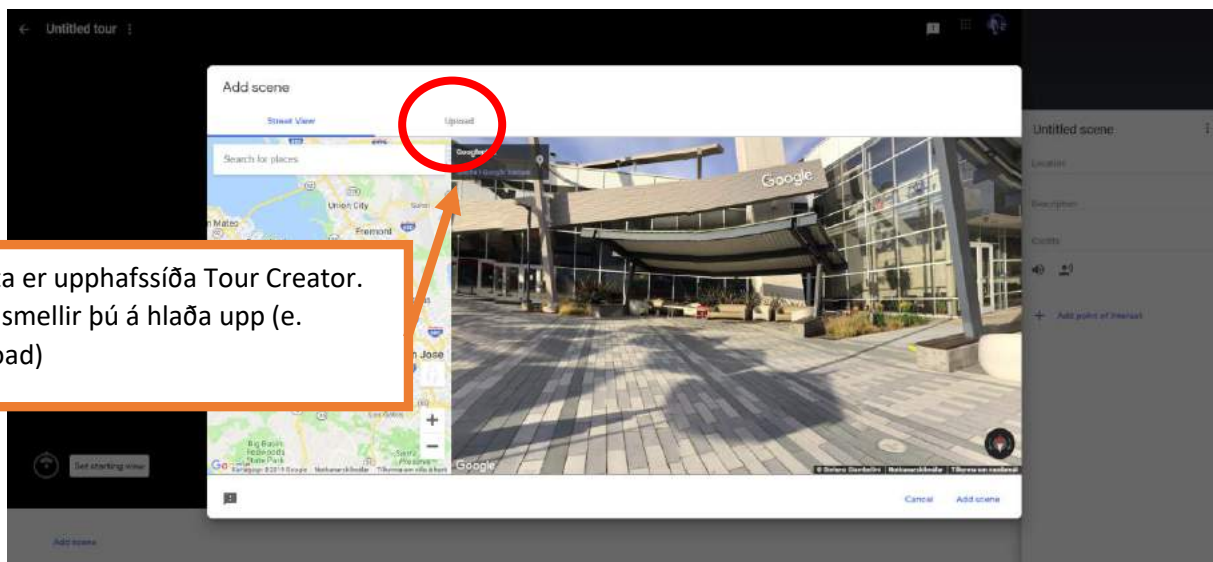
← Untitled tour ⋮

Add scene

Street View

Upload

Search for places

Union City

Fremont

San Mateo

San Jose

Big Basin Redwoods State Park

Santa Cruz

Google

Google

Google

Set starting view

Cancel

Add scene

Add scene

Untitled scene

Location

Description

Credits

Add point of interest

a er upphafssíða Tour Creator. smellir þú á hlaða upp (e. oad)